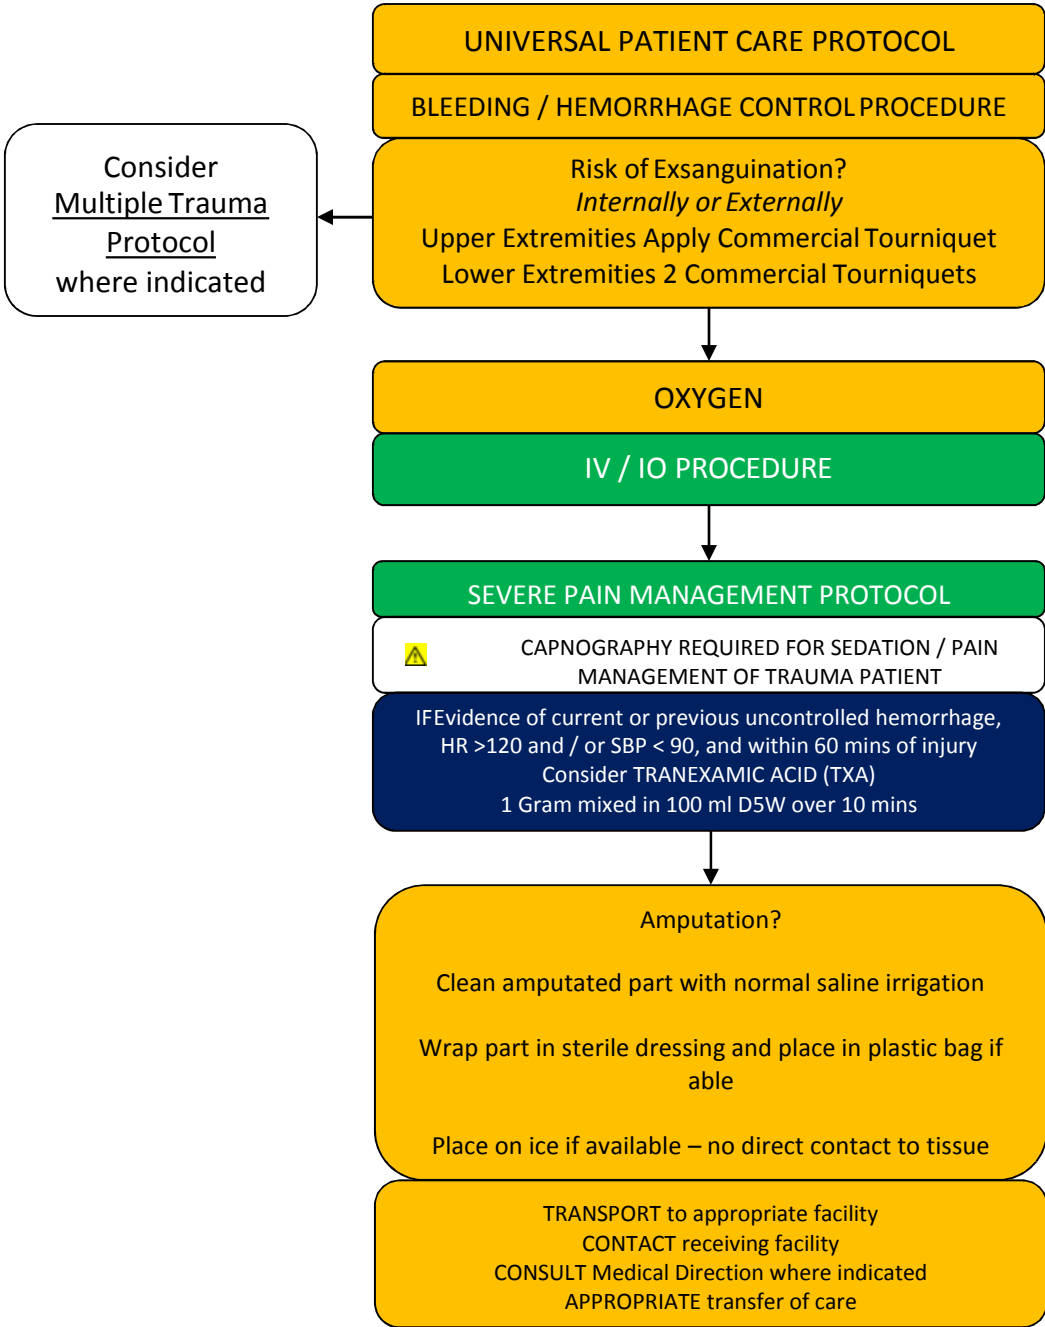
UNIVERSAL PATIENT CARE PROTOCOL

BLEEDING / HEMORRHAGE CONTROL PROCEDURE

Consider Multiple Trauma Protocol where indicated

Risk of Exsanguination?
Internally or Externally
Upper Extremities Apply Commercial Tourniquet
Lower Extremities 2 Commercial Tourniquets

OXYGEN

IV / IO PROCEDURE

SEVERE PAIN MANAGEMENT PROTOCOL

CAPNOGRAPHY REQUIRED FOR SEDATION / PAIN MANAGEMENT OF TRAUMA PATIENT

IFEvidence of current or previous uncontrolled hemorrhage, HR >120 and / or SBP < 90, and within 60 mins of injury
Consider TRANEXAMIC ACID (TXA)
1 Gram mixed in 100 ml D5W over 10 mins

Amputation?

Clean amputated part with normal saline irrigation

Wrap part in sterile dressing and place in plastic bag if able

Place on ice if available – no direct contact to tissue

TRANSPORT to appropriate facility
CONTACT receiving facility
CONSULT Medical Direction where indicated
APPROPRIATE transfer of care